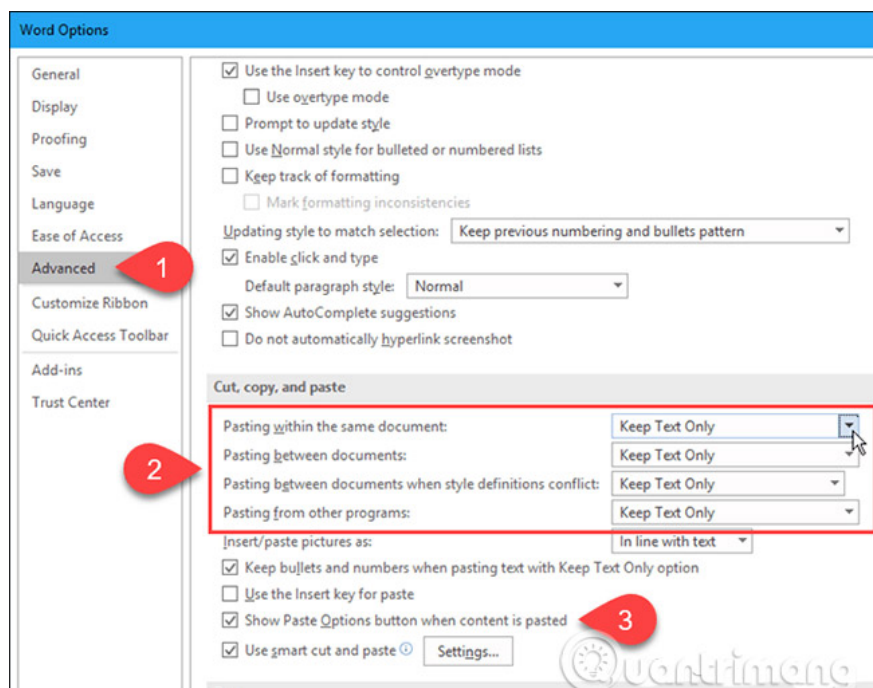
Word Options

General
Display
Proofing
Save
Language
Ease of Access
Advanced
Customize Ribbon
Quick Access Toolbar
Add-ins
Trust Center

1

Use the Insert key to control overtype mode
Use overtype mode
Prompt to update style
Use Normal style for bulleted or numbered lists
Keep track of formatting
Mark formatting inconsistencies
Updating style to match selection: Keep previous numbering and bullets pattern
Enable click and type
Default paragraph style: Normal
Show AutoComplete suggestions
Do not automatically hyperlink screenshot

Cut, copy, and paste

2

Pasting within the same document: Keep Text Only
Pasting between documents: Keep Text Only
Pasting between documents when style definitions conflict: Keep Text Only
Pasting from other programs: Keep Text Only
Insert/paste pictures as: In line with text
Keep bullets and numbers when pasting text with Keep Text Only option
Use the Insert key for paste
Show Paste Options button when content is pasted

3

Use smart cut and paste
Settings...

Quantrimang